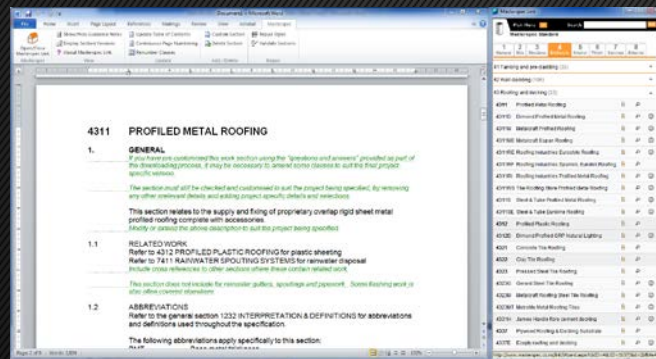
4311 PROFILED METAL ROOFING

1. GENERAL

If you have pre-customised this work section using the "questions and answers" provided as part of the downloading process, it may be necessary to amend some clauses to suit the final project specific version.

This section must still be checked and customised to suit the project being specified, by removing any other irrelevant details and adding project specific details and selections.

This section relates to the supply and fixing of proprietary overlap rigid sheet metal profiled roofing complete with accessories.

Modify or delete the above description to suit the project being specified.

1.1 RELATED WORK

Refer to 4312 PROFILED PLASTIC ROOFING for plastic sheeting

Refer to 7411 RAINWATER SPOUTING SYSTEMS for rainwater disposal

Include cross references to other sections where these contain related work.

This section does not include for rainwater gutters, spoutings and pipework. Some flashing work is also often covered elsewhere.

1.2 ABBREVIATIONS

Refer to the general section 1232 INTERPRETATION & DEFINITIONS for abbreviations and definitions used throughout the specification.

The following abbreviations apply specifically to this section:

Masterspec Standard

E1 Framing and pre-cladding

E2 Main building

E3 Roofing and decking

4311 Profiled Metal Roofing

4312 Profiled Plastic Roofing

4321 Concrete Tile Roofing

4322 Clay Tile Roofing

4323 Pressed Steel Tile Roofing

4327 Metal Roofing

4331 Plywood Roofing & Decking Substrate

4371 Butyl Roofing